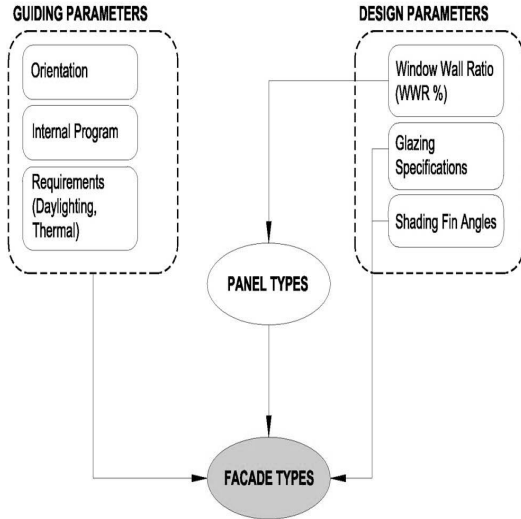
GUIDING PARAMETERS

Orientation

Internal Program

Requirements (Daylighting, Thermal)

DESIGN PARAMETERS

Window Wall Ratio (WWR %)

Glazing Specifications

Shading Fin Angles

PANEL TYPES

FACADE TYPES